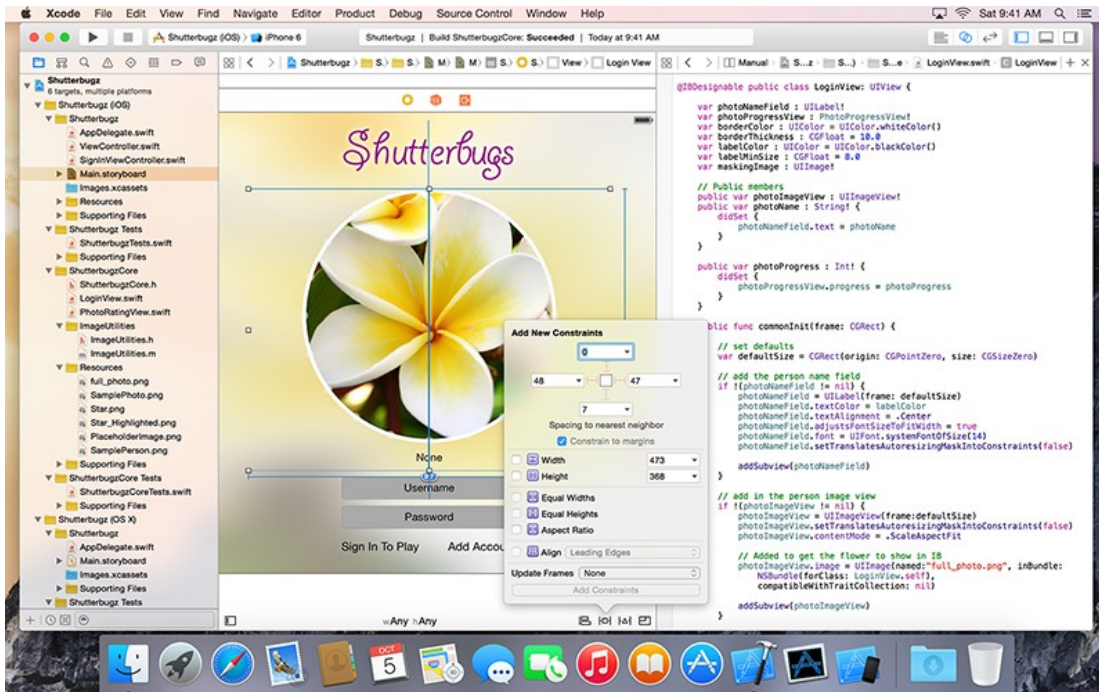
Xcode File Edit View Find Navigate Editor Product Debug Source Control Window Help

Sat 9:41 AM

Shutterbugz (iOS) 〉 iPhone 6

Shutterbugz | Build ShutterbugzCore: Succeeded | Today at 9:41 AM

Shutterbugz 〉 S.〉 S.〉 M〉 M〉 S.〉 S.〉 View 〉 Login View

Manual 〉 S...z 〉 S...〉 S...e 〉 LoginView.swift 〉 LoginView

Shutterbugz
6 targets, multiple platforms
Shutterbugz (iOS)
Shutterbugz
AppDelegate.swift
ViewController.swift
SignInViewController.swift
Main.storyboard
Images.xcassets
Resources
Supporting Files
Shutterbugz Tests
ShutterbugzTests.swift
Supporting Files
ShutterbugzCore
ShutterbugzCore.h
LoginView.swift
PhotoRatingView.swift
ImageUtilities
ImageUtilities.h
ImageUtilities.m
Resources
full_photo.png
SamplePhoto.png
Star.png
Star_Highlighted.png
PlaceholderImage.png
SamplePerson.png
Supporting Files
ShutterbugzCore Tests
ShutterbugzCoreTests.swift
Supporting Files
Shutterbugz (OS X)
Shutterbugz
AppDelegate.swift
Main.storyboard
Images.xcassets
Supporting Files
Shutterbugz Tests

Shutterbugs

None
Username
Password
Sign In To Play
Add Accou

wAny hAny

Add New Constraints
0
48
47
7
Spacing to nearest neighbor
Constrain to margins
Width 473
Height 368
Equal Widths
Equal Heights
Aspect Ratio
Align Leading Edges
Update Frames None
Add Constraints

@IBDesignable public class LoginView: UIView {

var photoNameField : UILabel!
var photoProgressView : PhotoProgressView!
var borderColor : UIColor = UIColor.whiteColor()
var borderThickness : CGFloat = 10.0
var labelColor : UIColor = UIColor.blackColor()
var labelMinSize : CGFloat = 8.0
var maskingImage : UIImage!

// Public members
public var photoImageView : UIImageView!
public var photoName : String! {
didSet {
photoNameField.text = photoName
}
}

public var photoProgress : Int! {
didSet {
photoProgressView.progress = photoProgress
}
}

lic func commonInit(frame: CGRect) {

// set defaults
var defaultSize = CGRect(origin: CGPointZero, size: CGSizeZero)

// add the person name field
if !(photoNameField != nil) {
photoNameField = UILabel(frame: defaultSize)
photoNameField.textColor = labelColor
photoNameField.textAlignment = .Center
photoNameField.adjustsFontSizeToFitWidth = true
photoNameField.font = UIFont.systemFontOfSize(14)
photoNameField.setTranslatesAutoresizingMaskIntoConstraints(false)

addSubview(photoNameField)
}

// add in the person image view
if !(photoImageView != nil) {
photoImageView = UIImageView(frame:defaultSize)
photoImageView.setTranslatesAutoresizingMaskIntoConstraints(false)
photoImageView.contentMode = .ScaleAspectFit

// Added to get the flower to show in IB
photoImageView.image = UIImage(named:"full_photo.png", inBundle:
NSBundle(forClass: LoginView.self),
compatibleWithTraitCollection: nil)

addSubview(photoImageView)
}

OCT
5